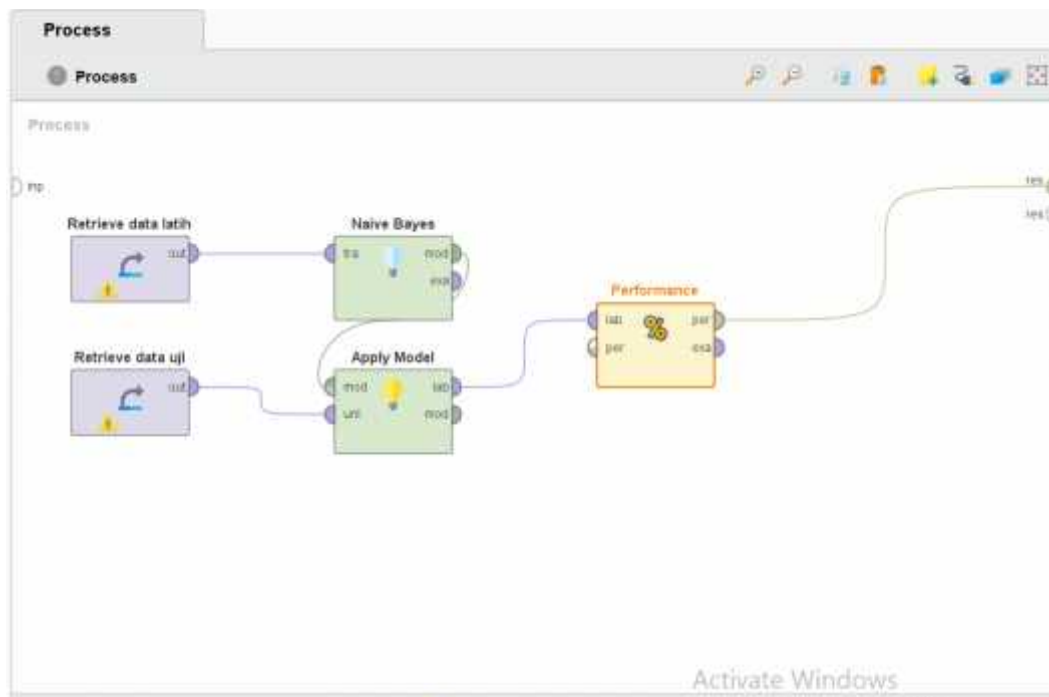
Process

Process

Process

inp

res

res

Retrieve data latih

out

Naive Bayes

tra

mod

exa

Performance

lab

per

per

exa

Retrieve data uji

out

Apply Model

mod

unl

lab

mod

Activate Windows